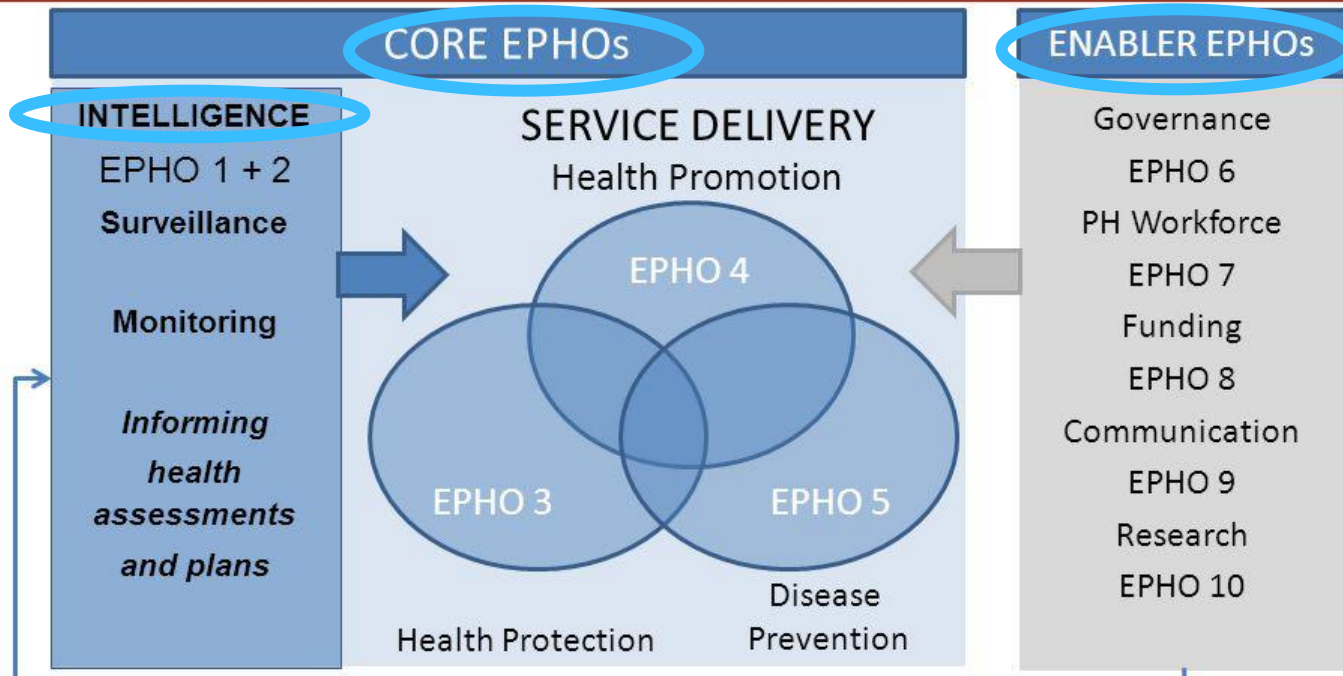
CORE EPHOs

ENABLER EPHOs

INTELLIGENCE

EPHO 1 + 2

Surveillance

Monitoring

Informing health assessments and plans

SERVICE DELIVERY

Health Promotion

EPHO 4

EPHO 3

EPHO 5

Health Protection

Disease Prevention

Governance

EPHO 6

PH Workforce

EPHO 7

Funding

EPHO 8

Communication

EPHO 9

Research

EPHO 10